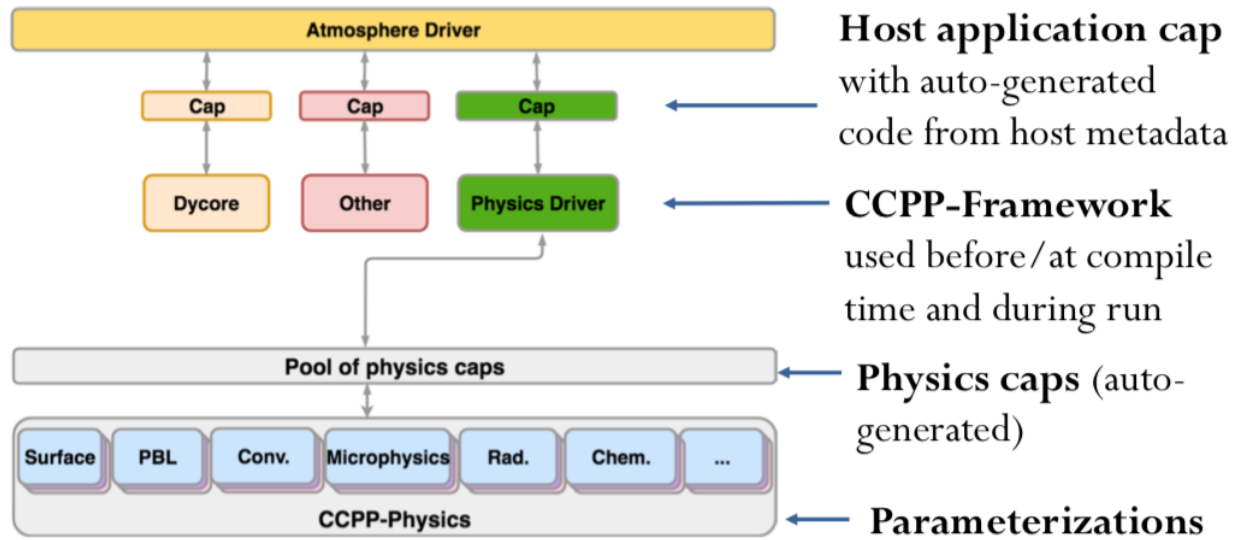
Atmosphere Driver

Cap

Cap

Cap

Dycore

Other

Physics Driver

Pool of physics caps

Surface

PBL

Conv.

Microphysics

Rad.

Chem.

...

CCPP-Physics

**Host application cap** with auto-generated code from host metadata

**CCPP-Framework** used before/at compile time and during run

**Physics caps** (auto-generated)

**Parameterizations**